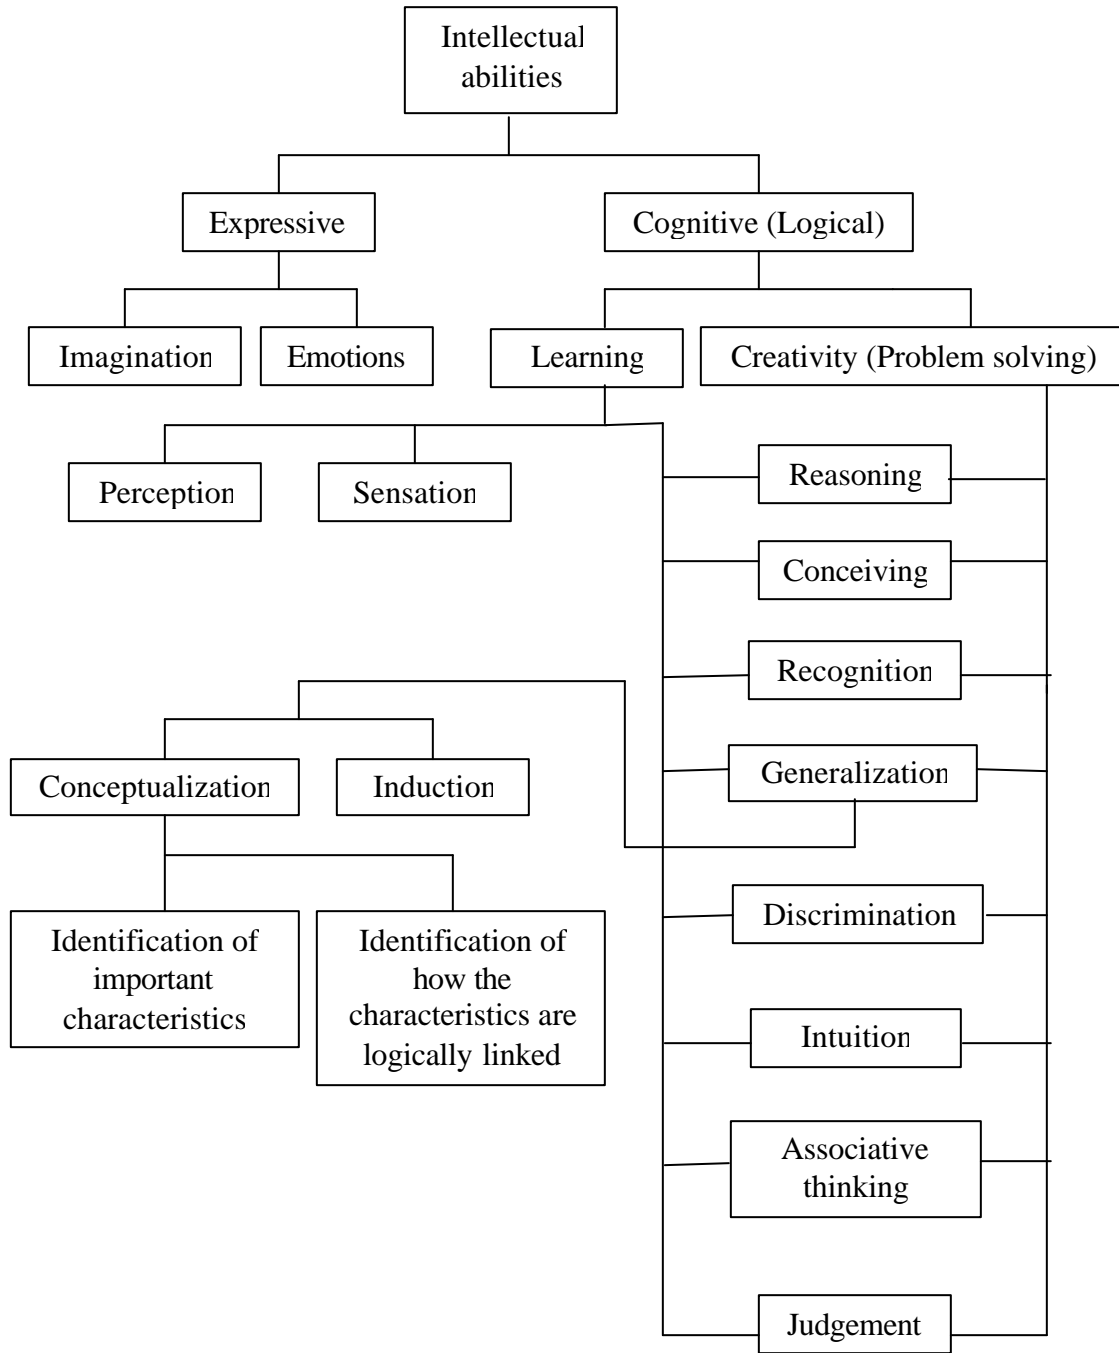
Intellectual abilities

Expressive

Cognitive (Logical)

Imagination

Emotions

Learning

Creativity (Problem solving)

Perception

Sensation

Reasoning

Conceiving

Recognition

Conceptualization

Induction

Generalization

Identification of important characteristics

Identification of how the characteristics are logically linked

Discrimination

Intuition

Associative thinking

Judgement